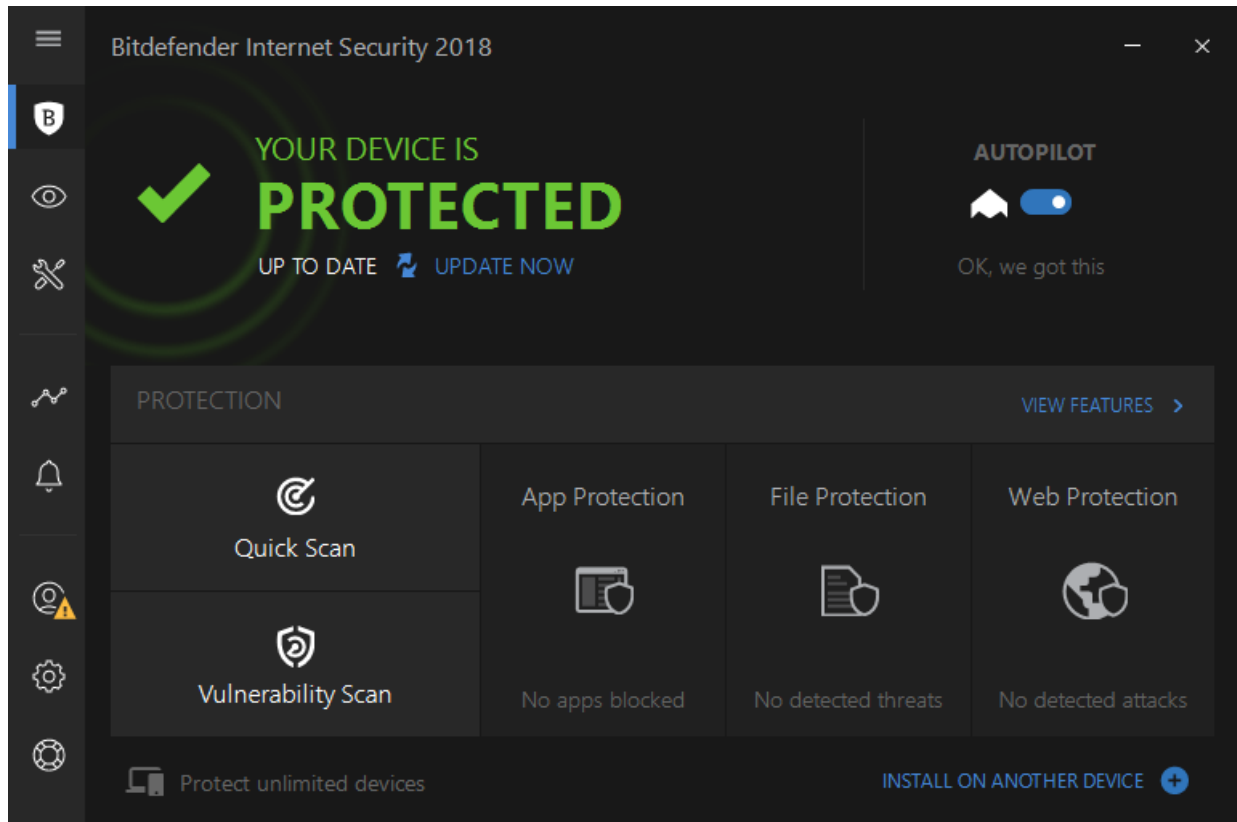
Bitdefender Internet Security 2018

YOUR DEVICE IS
PROTECTED

UP TO DATE UPDATE NOW

AUTOPILOT

OK, we got this

PROTECTION

VIEW FEATURES

Quick Scan

Vulnerability Scan

App Protection

No apps blocked

File Protection

No detected threats

Web Protection

No detected attacks

Protect unlimited devices

INSTALL ON ANOTHER DEVICE